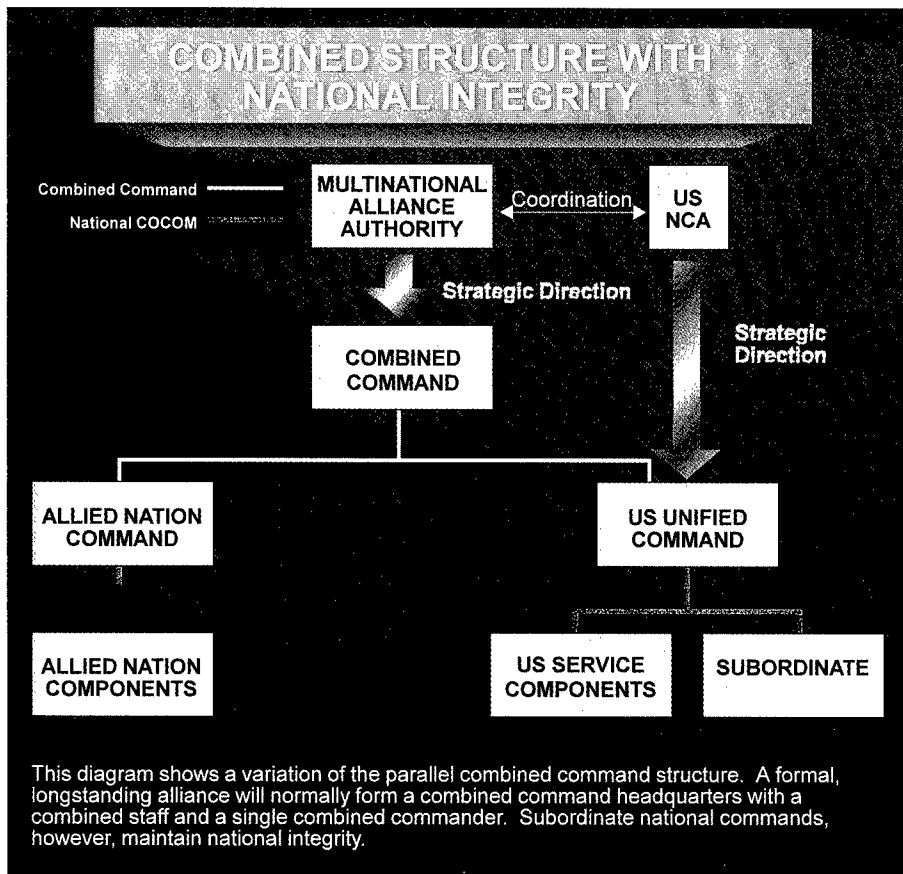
COMBINED STRUCTURE WITH NATIONAL INTEGRITY

Combined Command
National COCOM

MULTINATIONAL ALLIANCE AUTHORITY

Coordination

US NCA

Strategic Direction

Strategic Direction

COMBINED COMMAND

ALLIED NATION COMMAND

US UNIFIED COMMAND

ALLIED NATION COMPONENTS

US SERVICE COMPONENTS

SUBORDINATE

This diagram shows a variation of the parallel combined command structure. A formal, longstanding alliance will normally form a combined command headquarters with a combined staff and a single combined commander. Subordinate national commands, however, maintain national integrity.